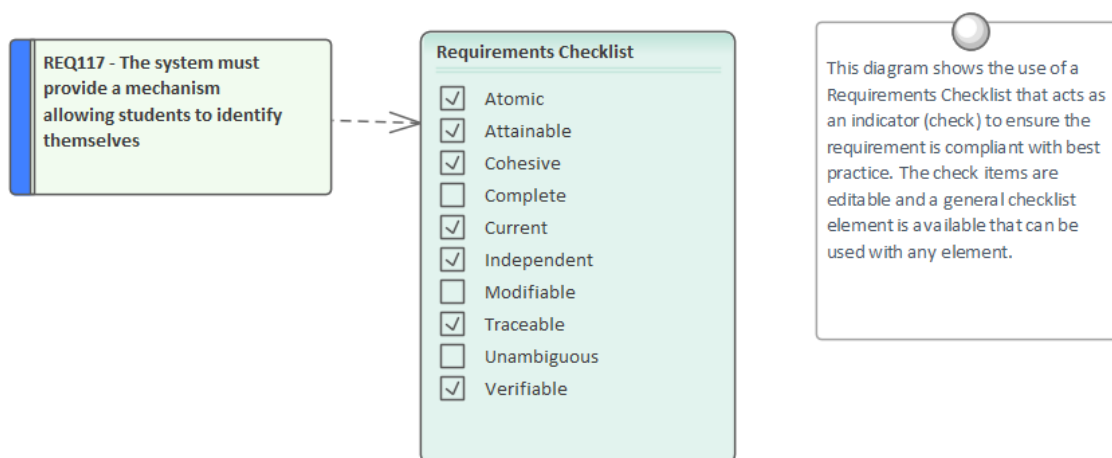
REQ117 - The system must provide a mechanism allowing students to identify themselves

Requirements Checklist

☑ Atomic
☑ Attainable
☑ Cohesive
☐ Complete
☑ Current
☑ Independent
☐ Modifiable
☑ Traceable
☐ Unambiguous
☑ Verifiable

This diagram shows the use of a Requirements Checklist that acts as an indicator (check) to ensure the requirement is compliant with best practice. The check items are editable and a general checklist element is available that can be used with any element.